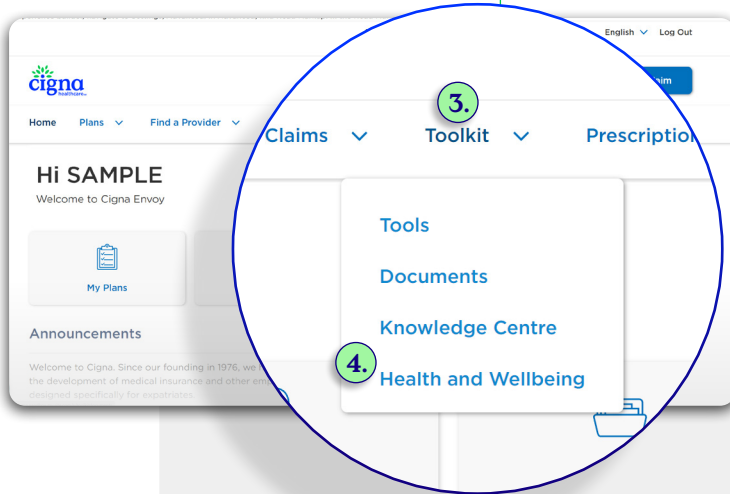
English Log Out

Cigna healthcare

Home Plans Find a Provider

Claims Toolkit Prescriptio

3.

Hi SAMPLE
Welcome to Cigna Envoy

My Plans

Tools

Documents

Knowledge Centre

4.

Health and Wellbeing

Announcements

Welcome to Cigna. Since our founding in 1976, we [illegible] the development of medical insurance and other em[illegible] designed specifically for expatriates.